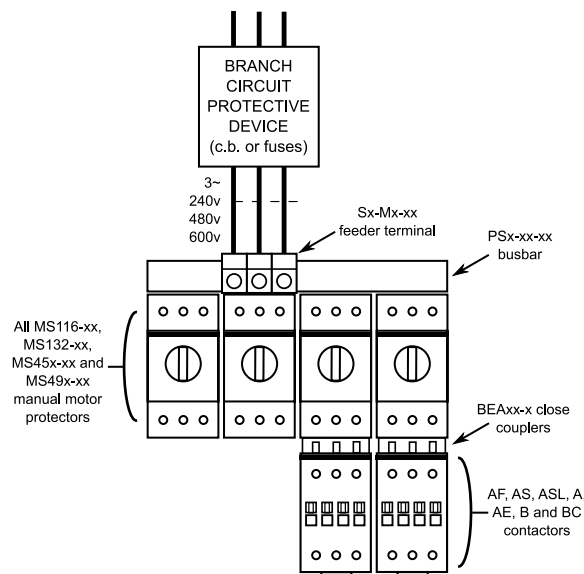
BRANCH CIRCUIT PROTECTIVE DEVICE (c.b. or fuses)

3~
240v
480v
600v

Sx-Mx-xx feeder terminal

PSx-xx-xx busbar

All MS116-xx, MS132-xx, MS45x-xx and MS49x-xx manual motor protectors

BEAxx-x close couplers

AF, AS, ASL, A AE, B and BC contactors